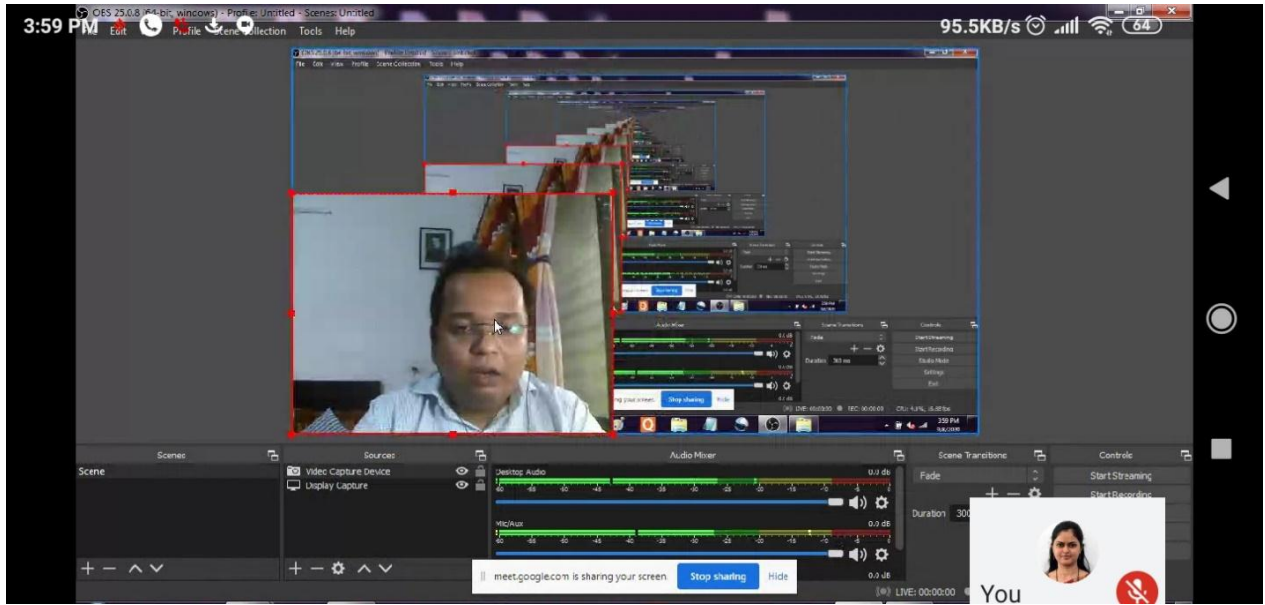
3:59 PM
OBS 25.0.8 (64-bit, windows) - Profile: Untitled - Scenes: Untitled
File Edit View Profile Scene Collection Tools Help
95.5KB/s
64

Stop sharing Hide

Scenes
Scene
Sources
Video Capture Device
Display Capture
Audio Mixer
Desktop Audio
0.0 dB
-60 -55 -50 -45 -40 -35 -30 -25 -20 -15 -10 -5 0
Mic/Aux
0.0 dB
-60 -55 -50 -45 -40 -35 -30 -25 -20 -15 -10 -5 0
0.0 dB
Scene Transitions
Fade
Duration 300
Controls
Start Streaming
Start Recording
meet.google.com is sharing your screen.
Stop sharing
Hide
LIVE: 00:00:00
You